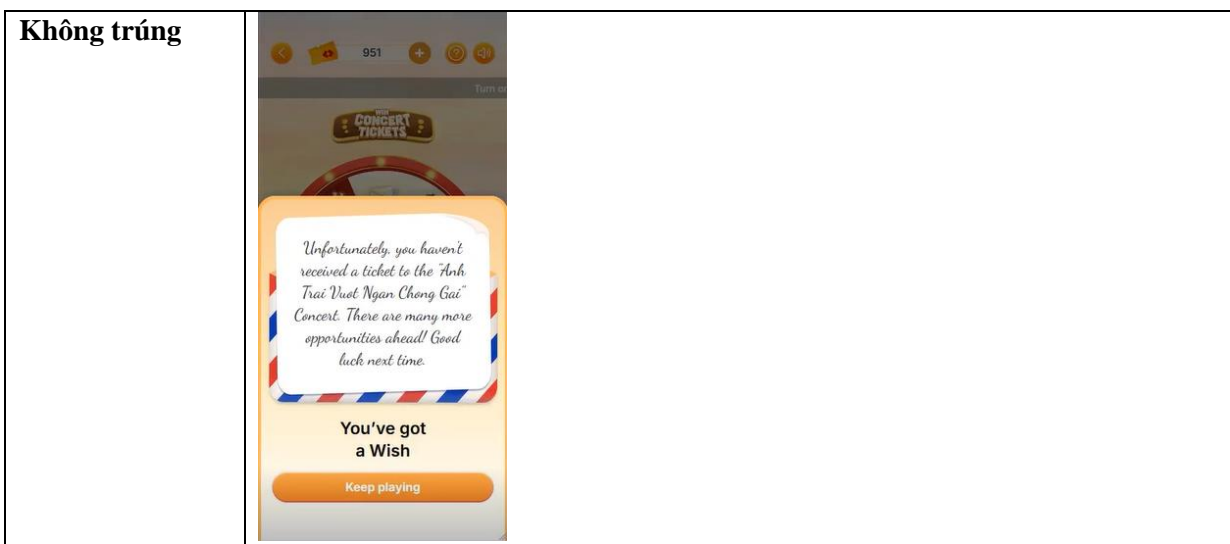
| Không trúng | 951<br>Turn o<br>CONCERT TICKETS<br>Unfortunately, you haven't received a ticket to the "Anh Trai Vuot Ngan Chong Gai" Concert. There are many more opportunities ahead! Good luck next time.<br>You've got a Wish<br>Keep playing |
|---|---|